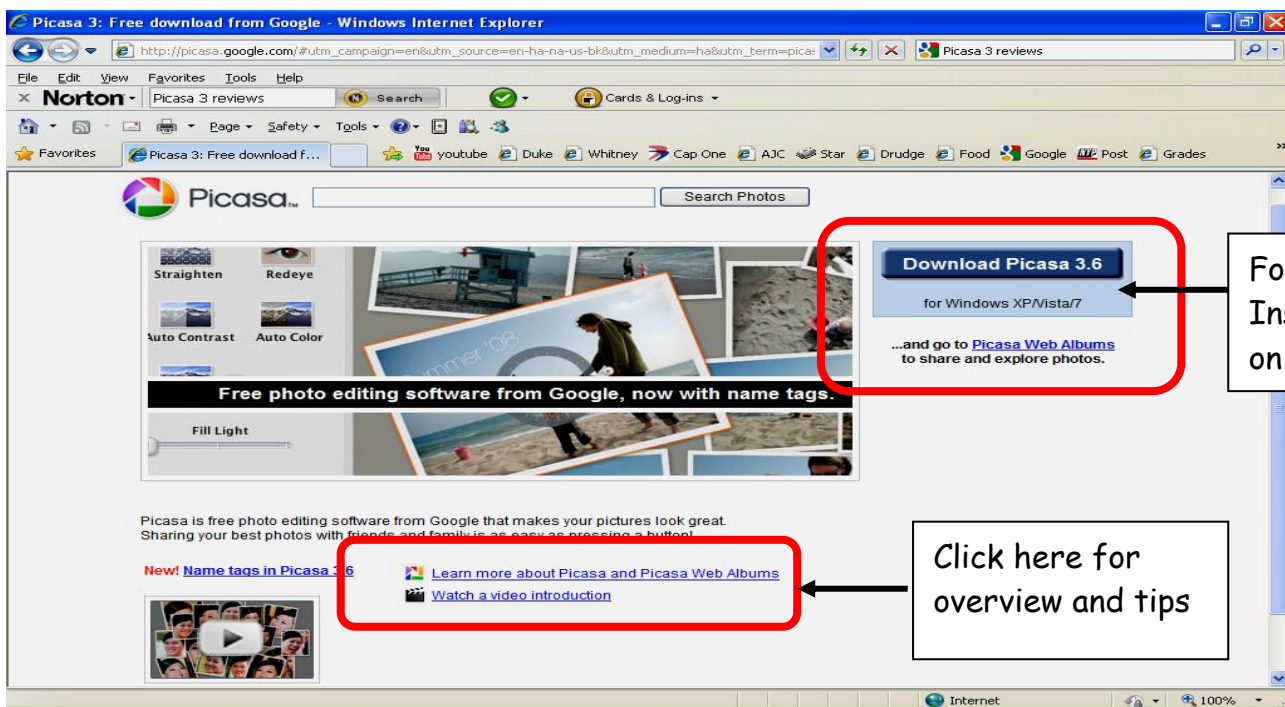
Picasa 3: Free download from Google - Windows Internet Explorer

http://picasa.google.com/#utm_campaign=en&utm_source=en-ha-na-us-bk&utm_medium=ha&utm_term=picas

Picasa 3 reviews

File Edit View Favorites Tools Help

Norton Picasa 3 reviews Search Cards & Log-ins

Page Safety Tools

Favorites Picasa 3: Free download f... youtube Duke Whitney Cap One AJC Star Drudge Food Google Post Grades

Picasa Search Photos

Straighten Redeye Auto Contrast Auto Color

Summer '08

Free photo editing software from Google, now with name tags.

Fill Light

Download Picasa 3.6

for Windows XP/Vista/7

...and go to Picasa Web Albums to share and explore photos.

Fo
In
on

Picasa is free photo editing software from Google that makes your pictures look great. Sharing your best photos with friends and family is as easy as pressing a button!

New! Name tags in Picasa 3.6

Learn more about Picasa and Picasa Web Albums

Watch a video introduction

Click here for overview and tips

Internet 100%